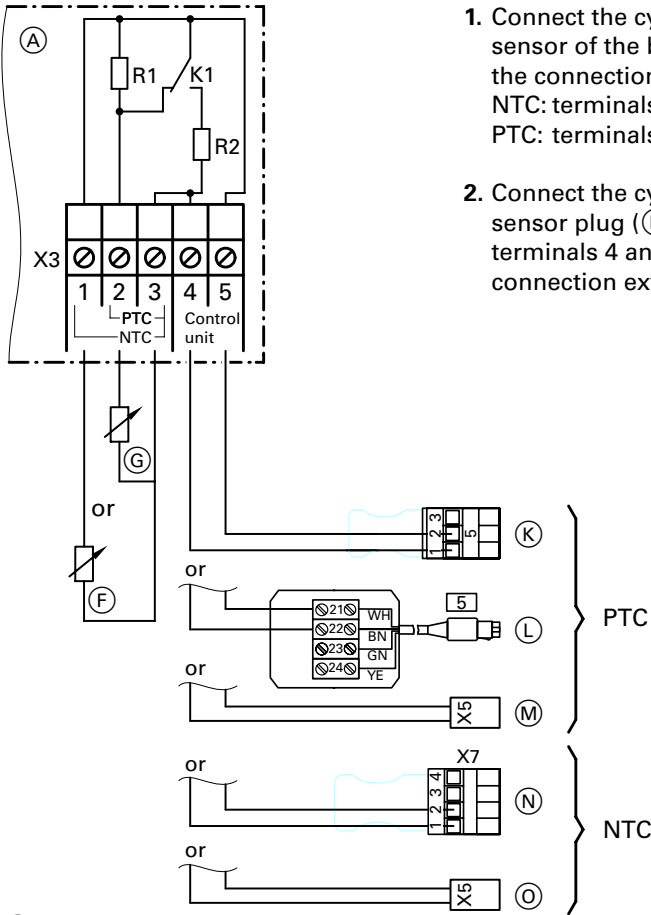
**1.** Connect the cy
sensor of the h
the connection
NTC: terminals
PTC: terminals

**2.** Connect the cy
sensor plug ([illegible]
terminals 4 an
connection ext

Ⓐ

R1
K1
R2
X3
1 2 3 4 5
PTC
NTC
Control unit

Ⓖ
or
Ⓕ

3
2
1
5
Ⓚ

or
21 WH
22 BN
23 GN
24 YE
5
Ⓛ

or
X5
Ⓜ

PTC

X7
or
4
3
2
1
Ⓝ

or
X5
Ⓞ

NTC